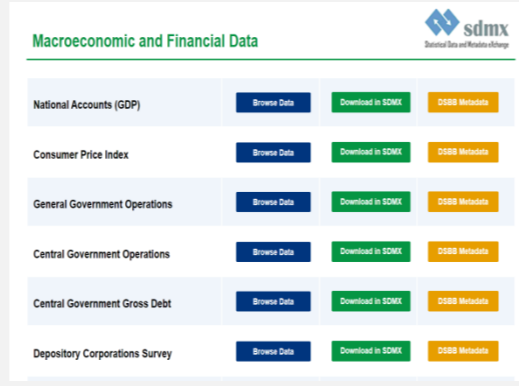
Macroeconomic and Financial Data

sdmx
Statistical Data and Metadata eXchange

| | | | |
|---|---|---|---|
| National Accounts (GDP) | Browse Data | Download in SDMX | DSBB Metadata |
| Consumer Price Index | Browse Data | Download in SDMX | DSBB Metadata |
| General Government Operations | Browse Data | Download in SDMX | DSBB Metadata |
| Central Government Operations | Browse Data | Download in SDMX | DSBB Metadata |
| Central Government Gross Debt | Browse Data | Download in SDMX | DSBB Metadata |
| Depository Corporations Survey | Browse Data | Download in SDMX | DSBB Metadata |